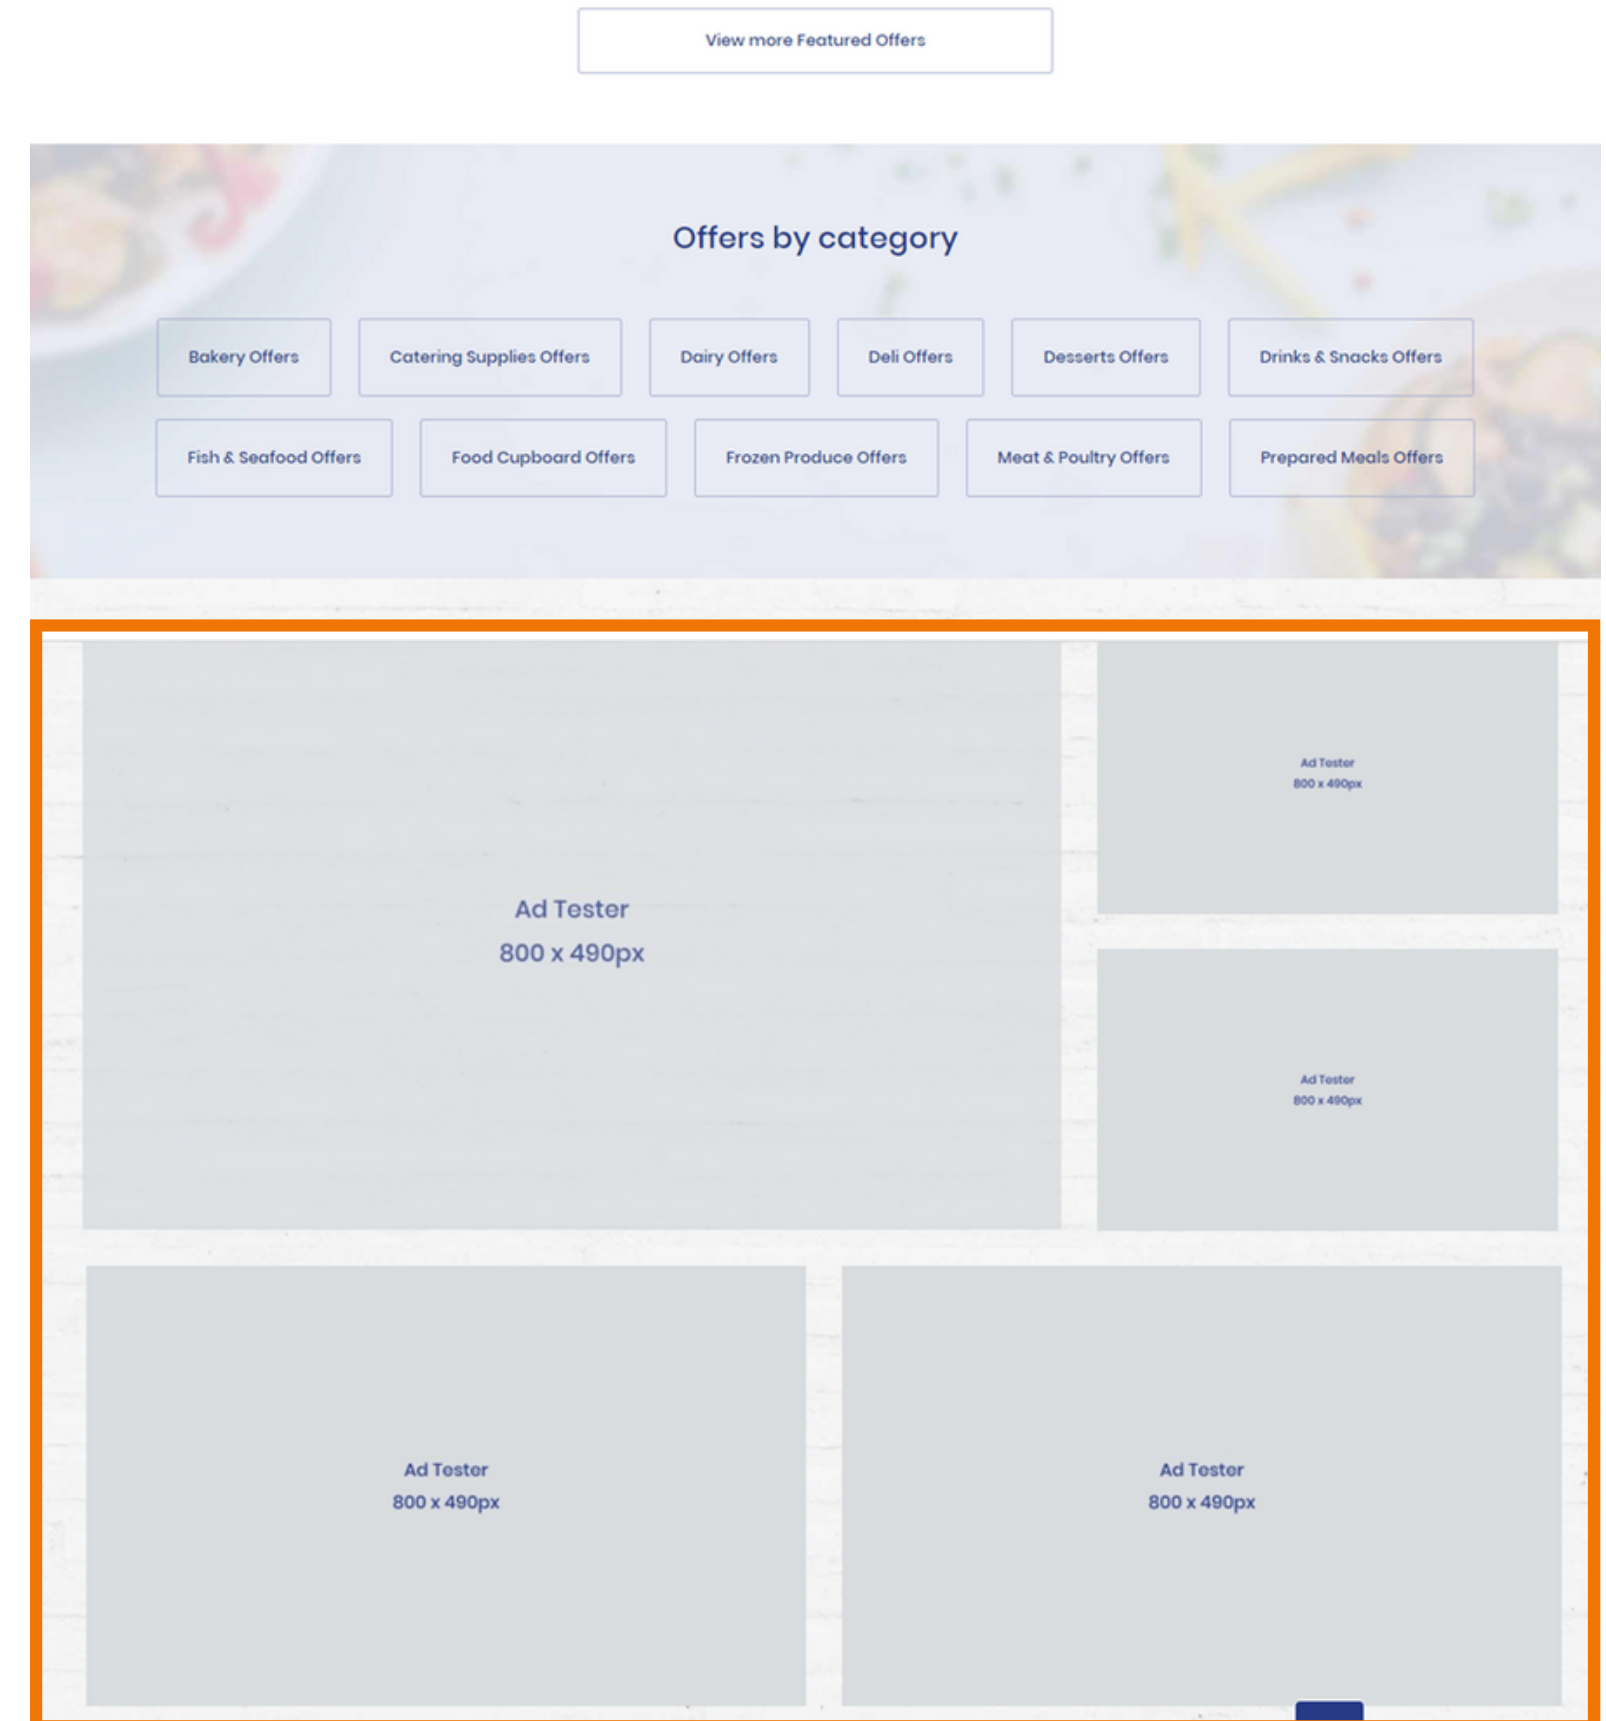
View more Featured Offers

Offers by category

Bakery Offers

Catering Supplies Offers

Dairy Offers

Deli Offers

Desserts Offers

Drinks & Snacks Offers

Fish & Seafood Offers

Food Cupboard Offers

Frozen Produce Offers

Meat & Poultry Offers

Prepared Meals Offers

Ad Tester
800 x 490px

Ad Tester
800 x 490px

Ad Tester
800 x 490px

Ad Tester
800 x 490px

Ad Tester
800 x 490px